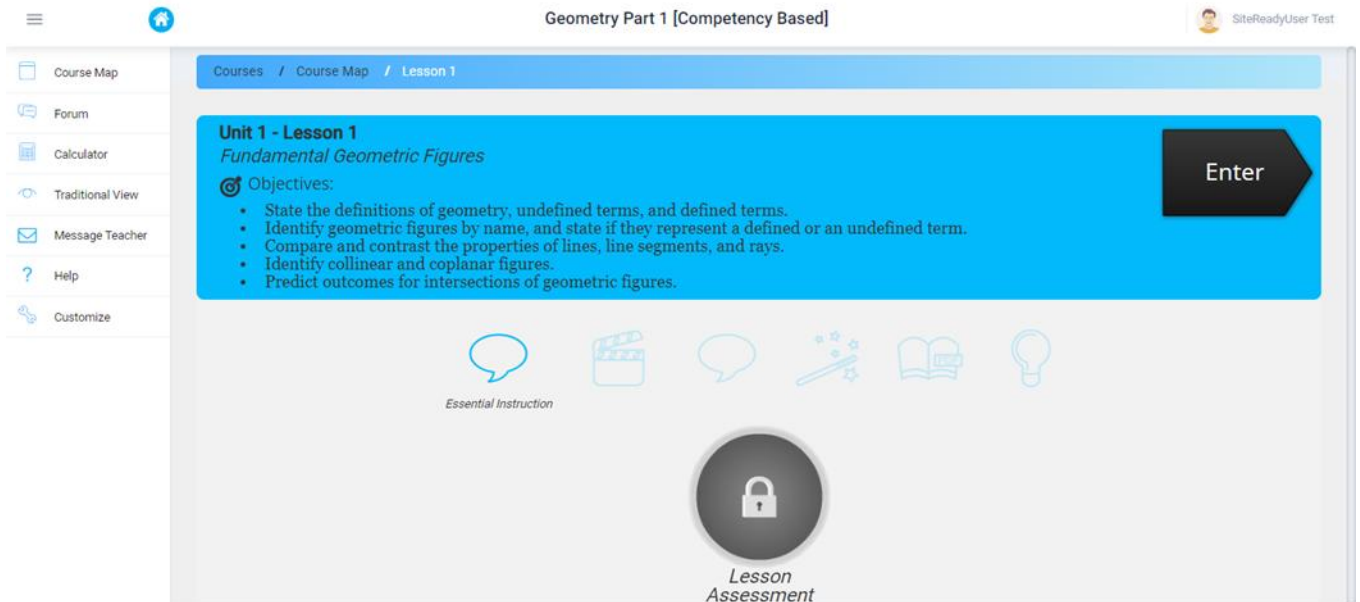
Geometry Part 1 [Competency Based]

SiteReadyUser Test

Course Map
Forum
Calculator
Traditional View
Message Teacher
Help
Customize

Courses / Course Map / Lesson 1

Unit 1 - Lesson 1
Fundamental Geometric Figures
Objectives:
- State the definitions of geometry, undefined terms, and defined terms.
- Identify geometric figures by name, and state if they represent a defined or an undefined term.
- Compare and contrast the properties of lines, line segments, and rays.
- Identify collinear and coplanar figures.
- Predict outcomes for intersections of geometric figures.

Enter

Essential Instruction

Lesson Assessment